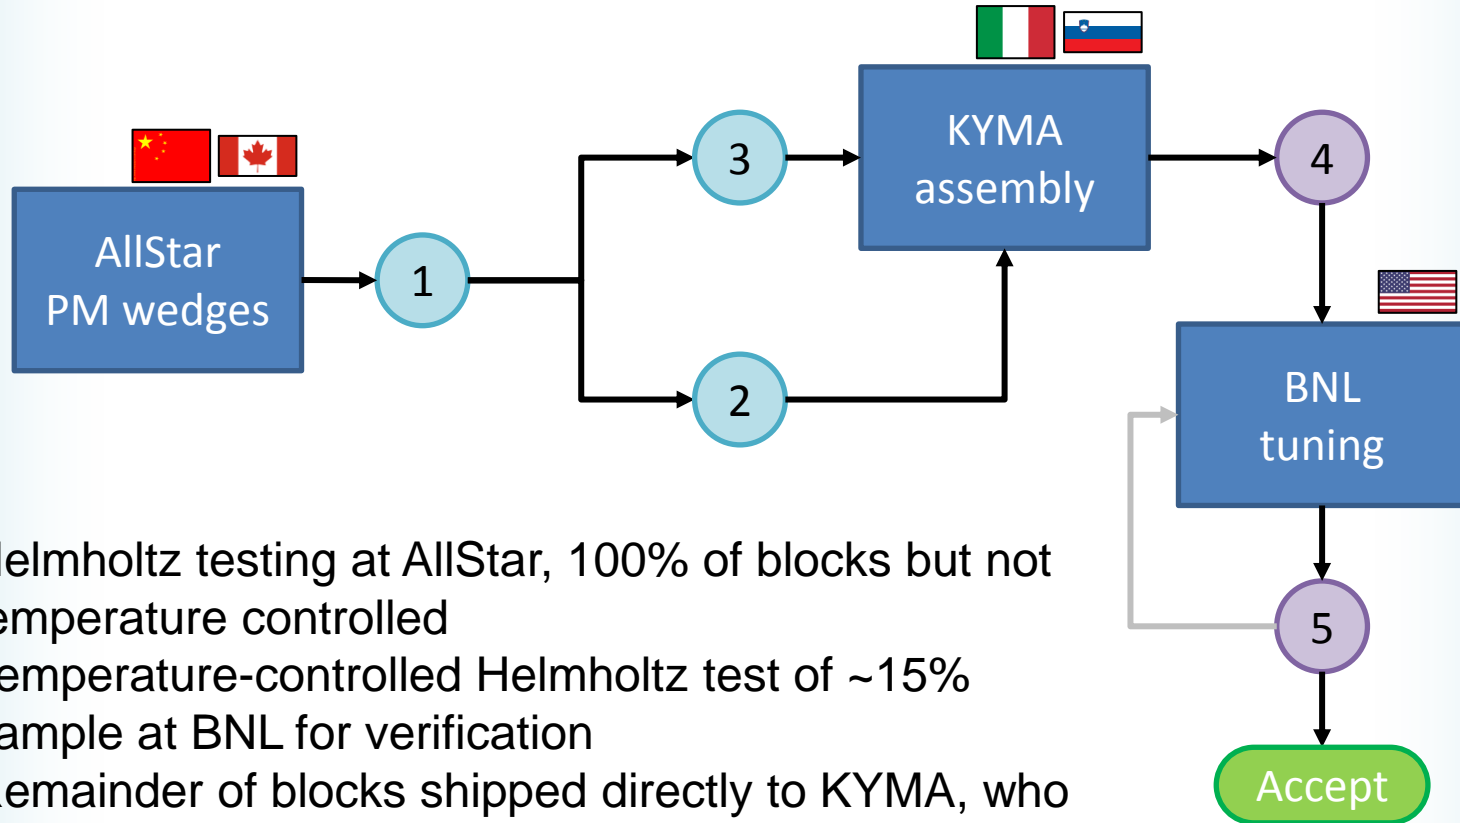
AllStar PM wedges

1

3

2

KYMA assembly

4

BNL tuning

5

Accept

elmholtz testing at AllStar, 100% of blocks but not emperature controlled

emperature-controlled Helmholtz test of ~15% ample at BNL for verification

emainder of blocks shipped directly to KYMA, who